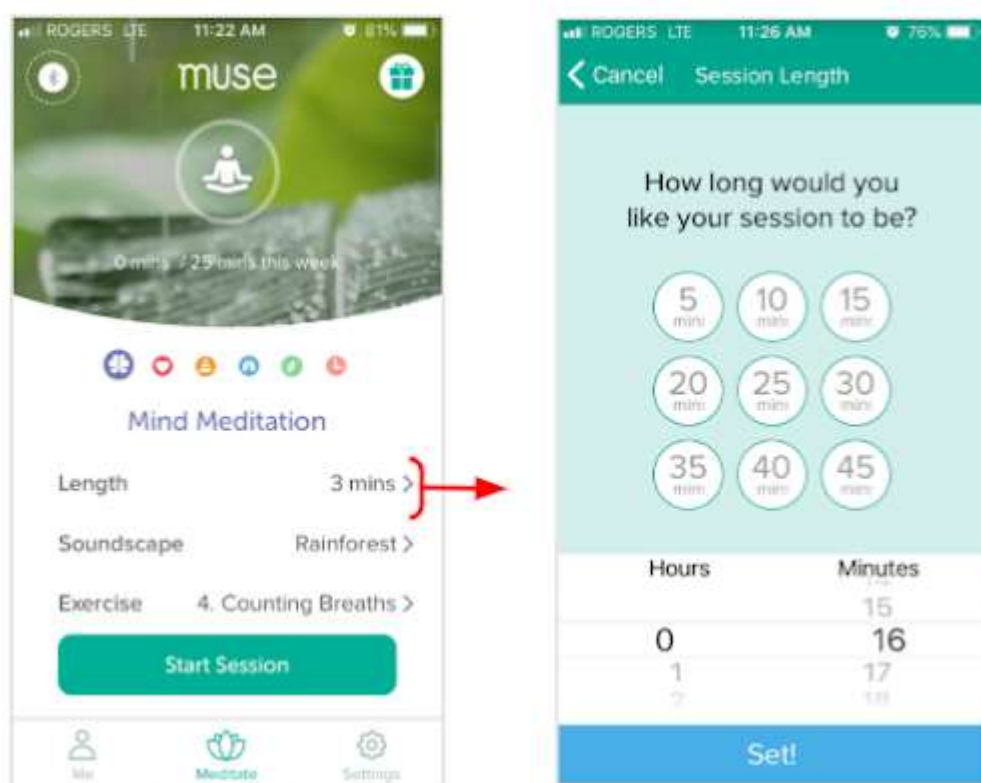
ROGERS LTE 11:22 AM 81%

muse

0 mins / 25 mins this week

Mind Meditation

Length 3 mins >

Soundscape Rainforest >

Exercise 4. Counting Breaths >

Start Session

Me Meditate Settings

ROGERS LTE 11:26 AM 76%

< Cancel Session Length

How long would you like your session to be?

5 mins
10 mins
15 mins
20 mins
25 mins
30 mins
35 mins
40 mins
45 mins

Hours Minutes

15
0 16
1 17

Set!